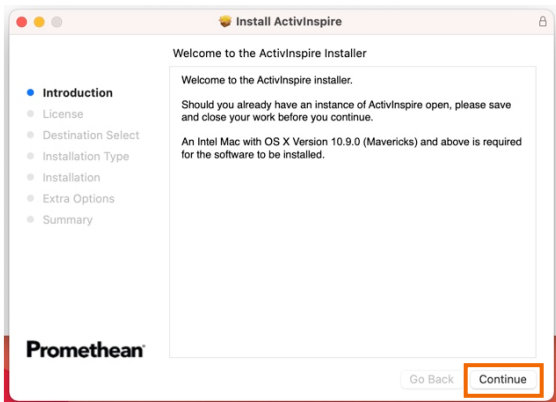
Install ActivInspire

Welcome to the ActivInspire Installer

Introduction
License
Destination Select
Installation Type
Installation
Extra Options
Summary

Welcome to the ActivInspire installer.

Should you already have an instance of ActivInspire open, please save and close your work before you continue.

An Intel Mac with OS X Version 10.9.0 (Mavericks) and above is required for the software to be installed.

Promethean

Go Back

Continue